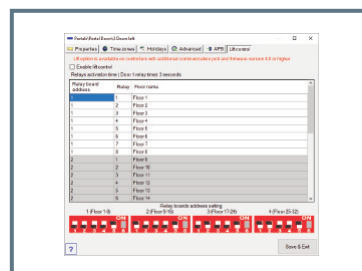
Portal/Portal Room1/Door left

Properties | Time zones | Holidays | Advanced | APB | Lift control

Lift option is available on controllers with additional communication port and firmware version 8.8 or higher

Enable lift control

Relays activation time | Door / relay times 3 seconds

| Relay board address | Relay | Floor name |
|---|---|---|
| 1 | 1 | Floor 1 |
| 1 | 2 | Floor 2 |
| 1 | 3 | Floor 3 |
| 1 | 4 | Floor 4 |
| 1 | 5 | Floor 5 |
| 1 | 6 | Floor 6 |
| 1 | 7 | Floor 7 |
| 1 | 8 | Floor 8 |
| 2 | 1 | Floor 9 |
| 2 | 2 | Floor 10 |
| 2 | 3 | Floor 11 |
| 2 | 4 | Floor 12 |
| 2 | 5 | Floor 13 |
| 2 | 6 | Floor 14 |

Relay boards address setting

1 (Floor 1-8) | 2 (Floor 9-16) | 3 (Floor 17-24) | 4 (Floor 25-32)

ON ON ON ON

?

Save & Exit